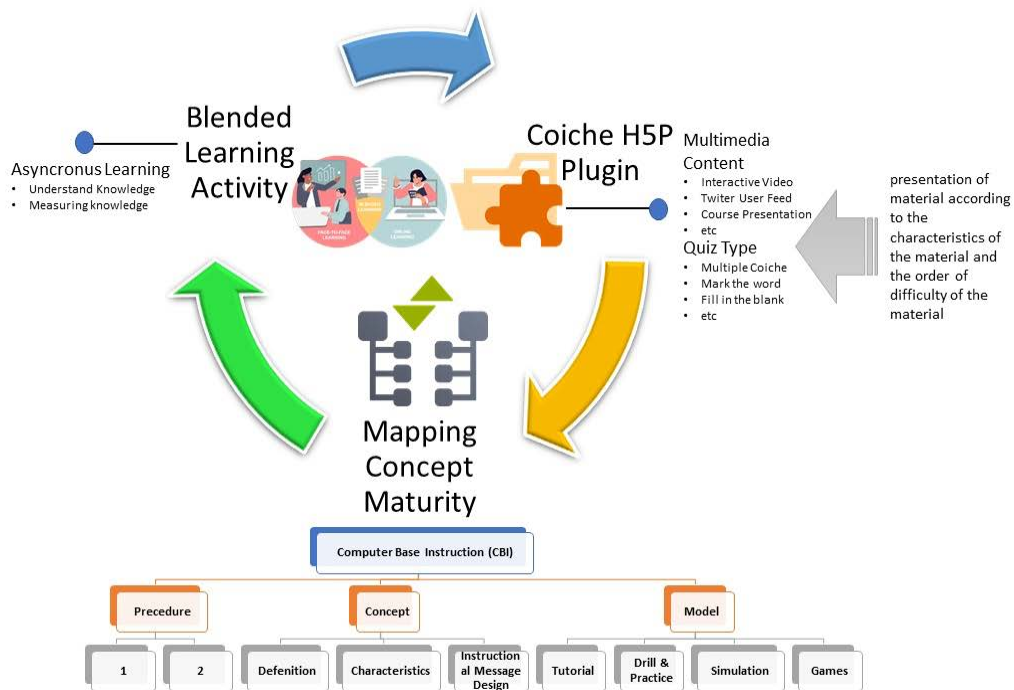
Blended Learning Activity

Asyncronus Learning
- Understand Knowledge
- Measuring knowledge

FACE-TO-FACE LEARNING

BLENDED LEARNING

ONLINE LEARNING

Coiche H5P Plugin

Multimedia Content
- Interactive Video
- Twiter User Feed
- Course Presentation
- etc

Quiz Type
- Multiple Coiche
- Mark the word
- Fill in the blank
- etc

presentation of material according to the characteristics of the material and the order of difficulty of the material

Mapping Concept Maturity

Computer Base Instruction (CBI)

Precedure

1

2

Concept

Defenition

Characteristics

Instructional Message Design

Model

Tutorial

Drill & Practice

Simulation

Games